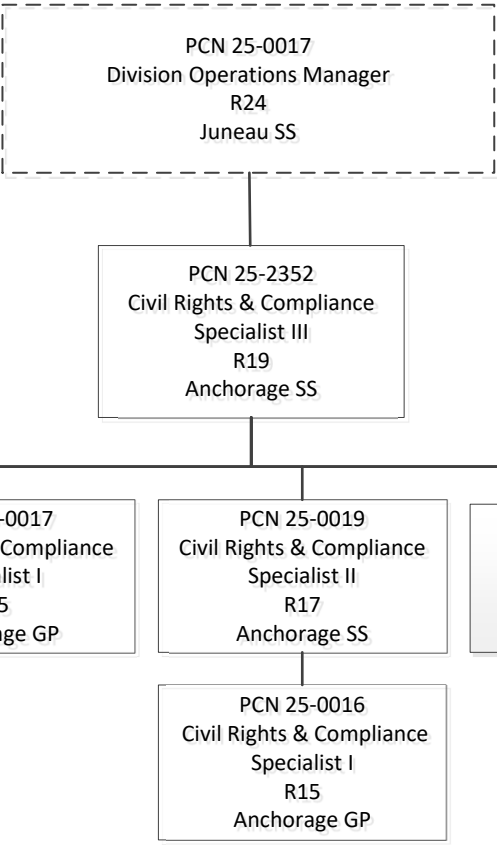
PCN 25-0017
Division Operations Manager
R24
Juneau SS

PCN 25-2352
Civil Rights & Compliance
Specialist III
R19
Anchorage SS

-0017
Compliance
alist I
5
age GP

PCN 25-0019
Civil Rights & Compliance
Specialist II
R17
Anchorage SS

PCN 25-0016
Civil Rights & Compliance
Specialist I
R15
Anchorage GP